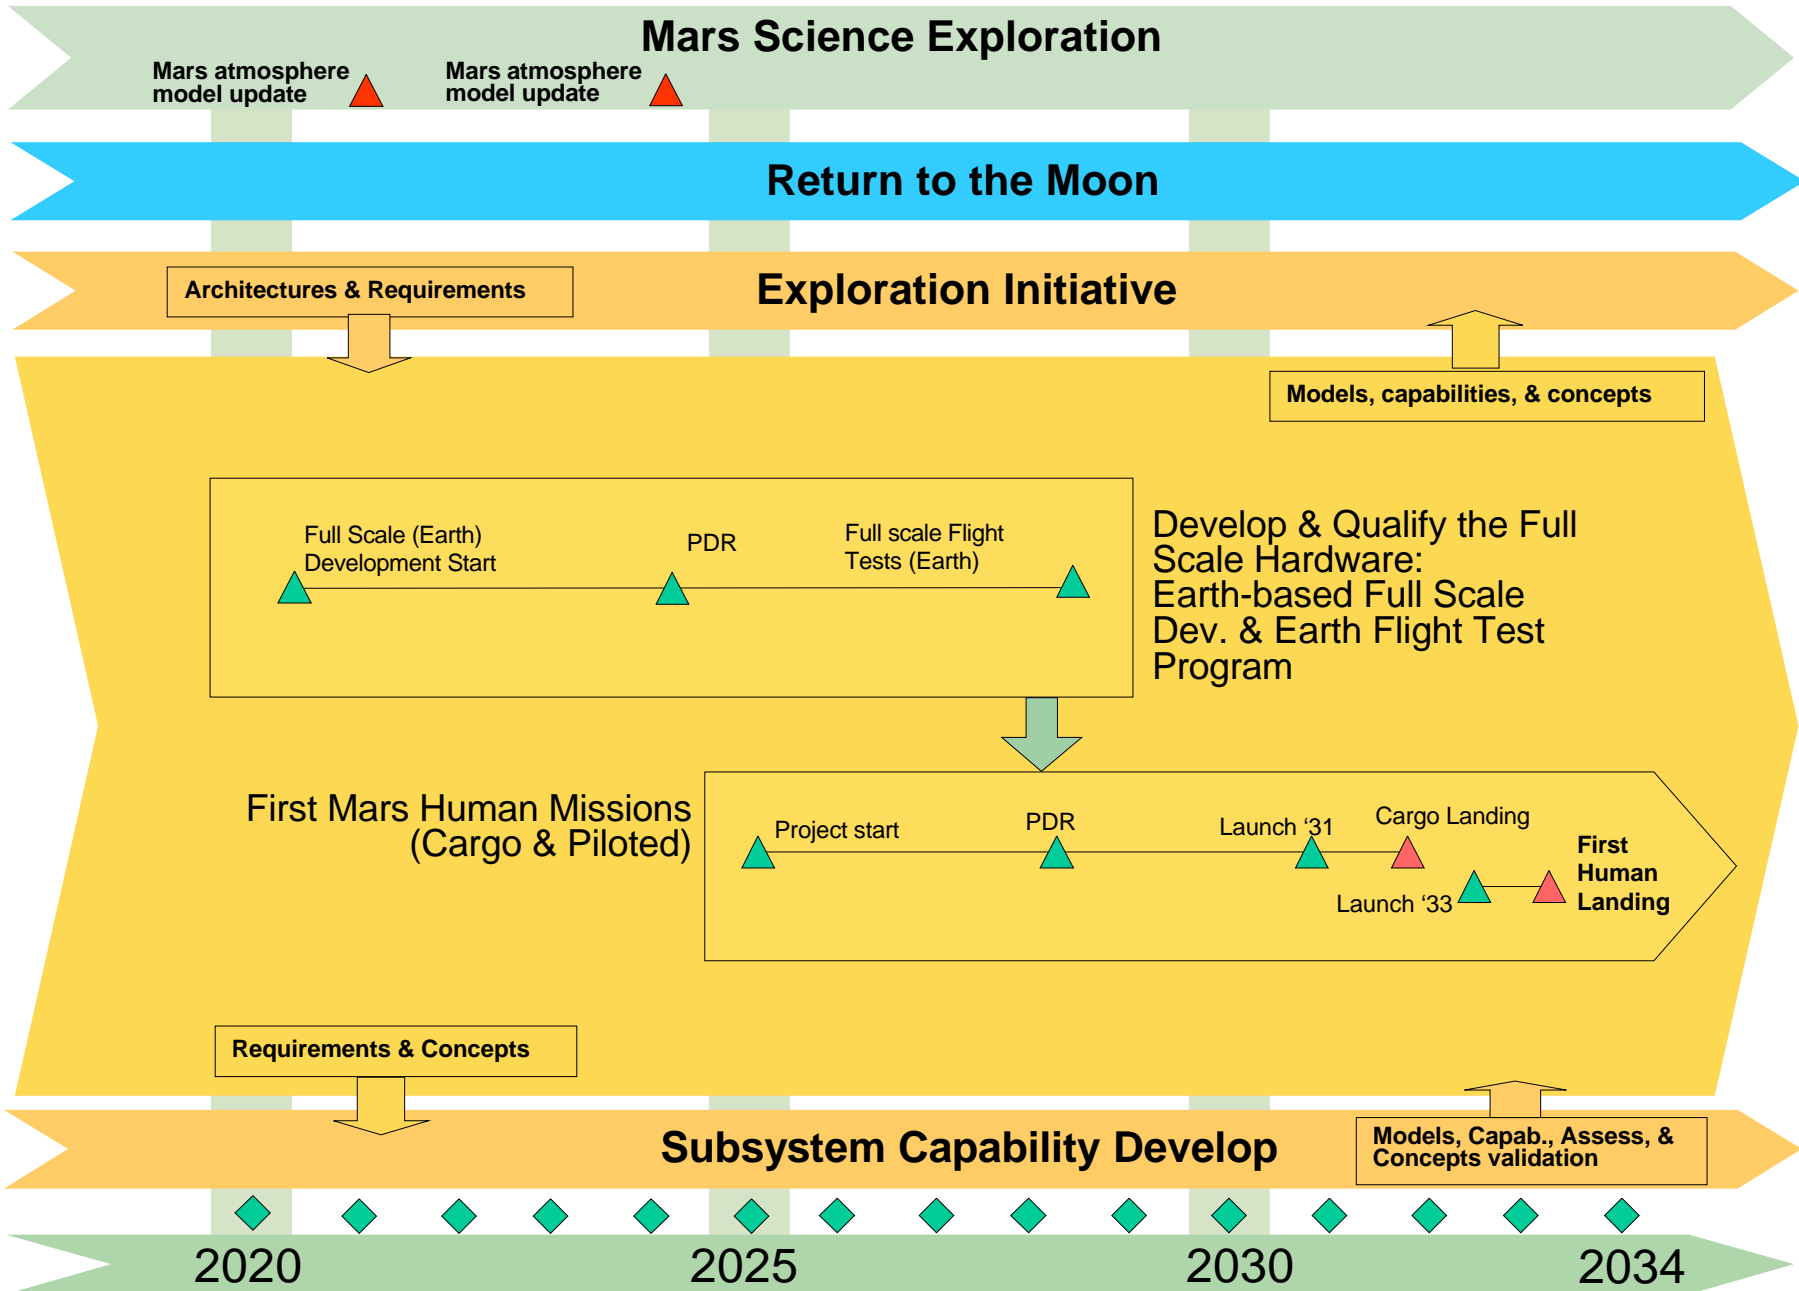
Mars Science Exploration

Mars atmosphere model update

Mars atmosphere model update

Return to the Moon

Architectures & Requirements

Exploration Initiative

Models, capabilities, & concepts

Full Scale (Earth) Development Start

PDR

Full scale Flight Tests (Earth)

Develop & Qualify the Full Scale Hardware: Earth-based Full Scale Dev. & Earth Flight Test Program

First Mars Human Missions (Cargo & Piloted)

Project start

PDR

Launch ‘31

Cargo Landing

First Human Landing

Launch ‘33

Requirements & Concepts

Subsystem Capability Develop

Models, Capab., Assess, & Concepts validation

2020

2025

2030

2034